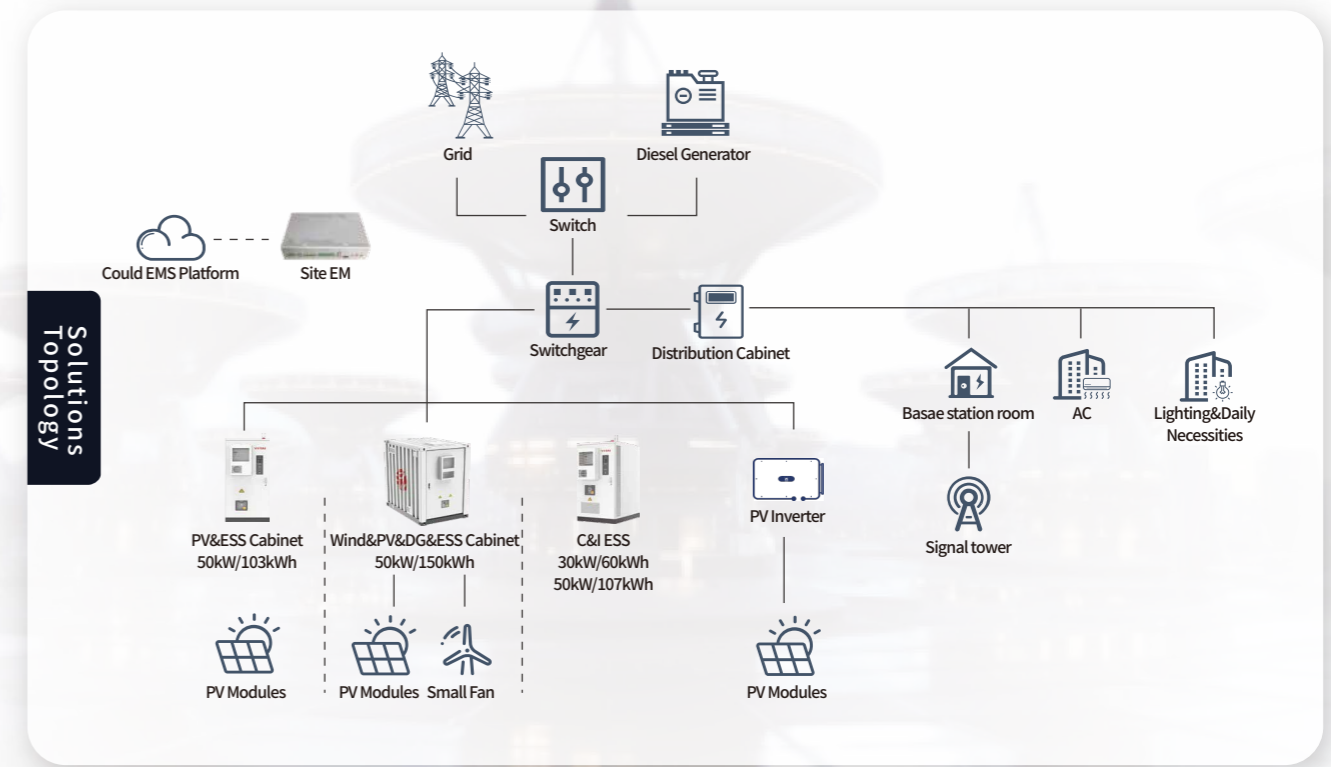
Solutions Topology

Grid

Diesel Generator

Switch

Could EMS Platform

Site EM

Switchgear

Distribution Cabinet

Basae station room

AC

Lighting&Daily Necessities

Signal tower

PV&ESS Cabinet 50kW/103kWh

Wind&PV&DG&ESS Cabinet 50kW/150kWh

C&I ESS 30kW/60kWh 50kW/107kWh

PV Inverter

PV Modules

PV Modules

Small Fan

PV Modules